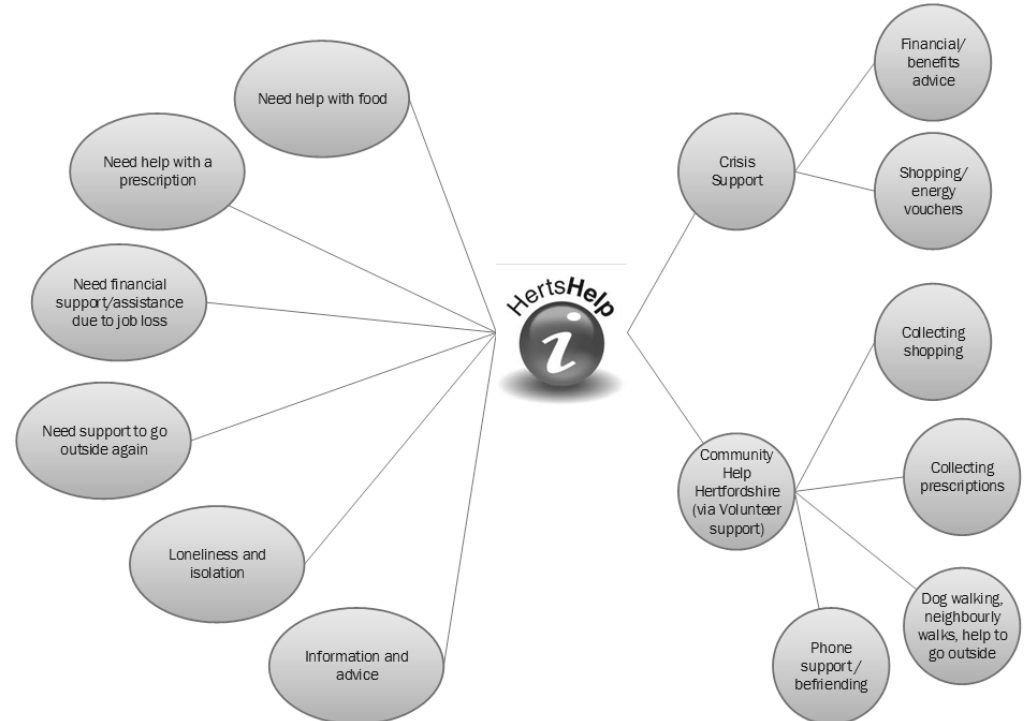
Need help with food

Need help with a prescription

Need financial support/assistance due to job loss

Need support to go outside again

Loneliness and isolation

Information and advice

HertsHelp

i

Crisis Support

Financial/ benefits advice

Shopping/ energy vouchers

Community Help Hertfordshire (via Volunteer support)

Collecting shopping

Collecting prescriptions

Dog walking, neighbourly walks, help to go outside

Phone support / befriending